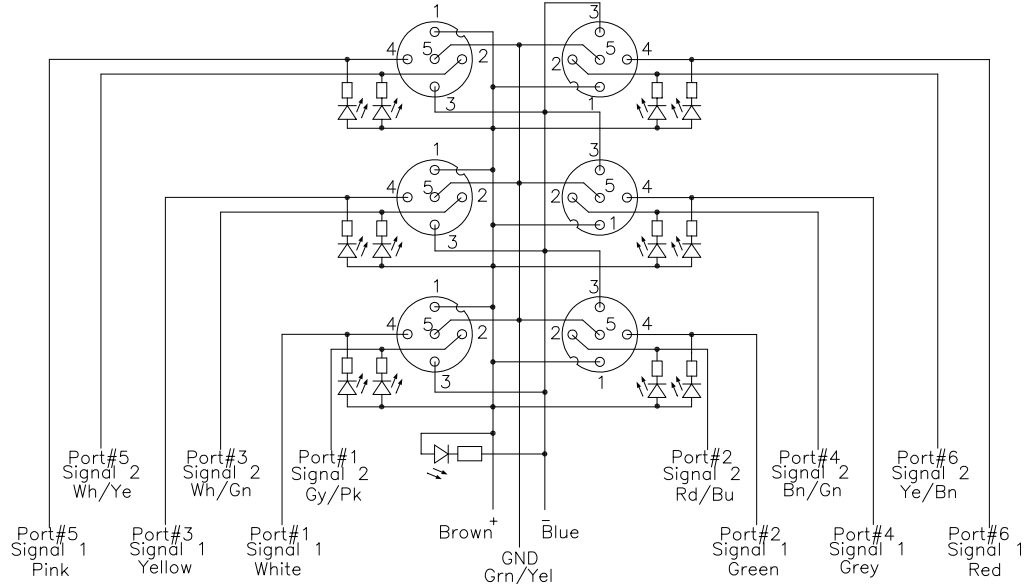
1
4
5
2
3
3
5
4
2
1
1
4
5
2
3
3
5
4
2
1
1
4
5
2
3
3
5
4
2
1

Port#5 Signal 2 Wh/Ye
Port#3 Signal 2 Wh/Gn
Port#1 Signal 2 Gy/Pk
Port#2 Signal 2 Rd/Bu
Port#4 Signal 2 Bn/Gn
Port#6 Signal 2 Ye/Bn

Brown +
− Blue

Port#5 Signal 1 Pink
Port#3 Signal 1 Yellow
Port#1 Signal 1 White
GND Grn/Yel
Port#2 Signal 1 Green
Port#4 Signal 1 Grey
Port#6 Signal 1 Red